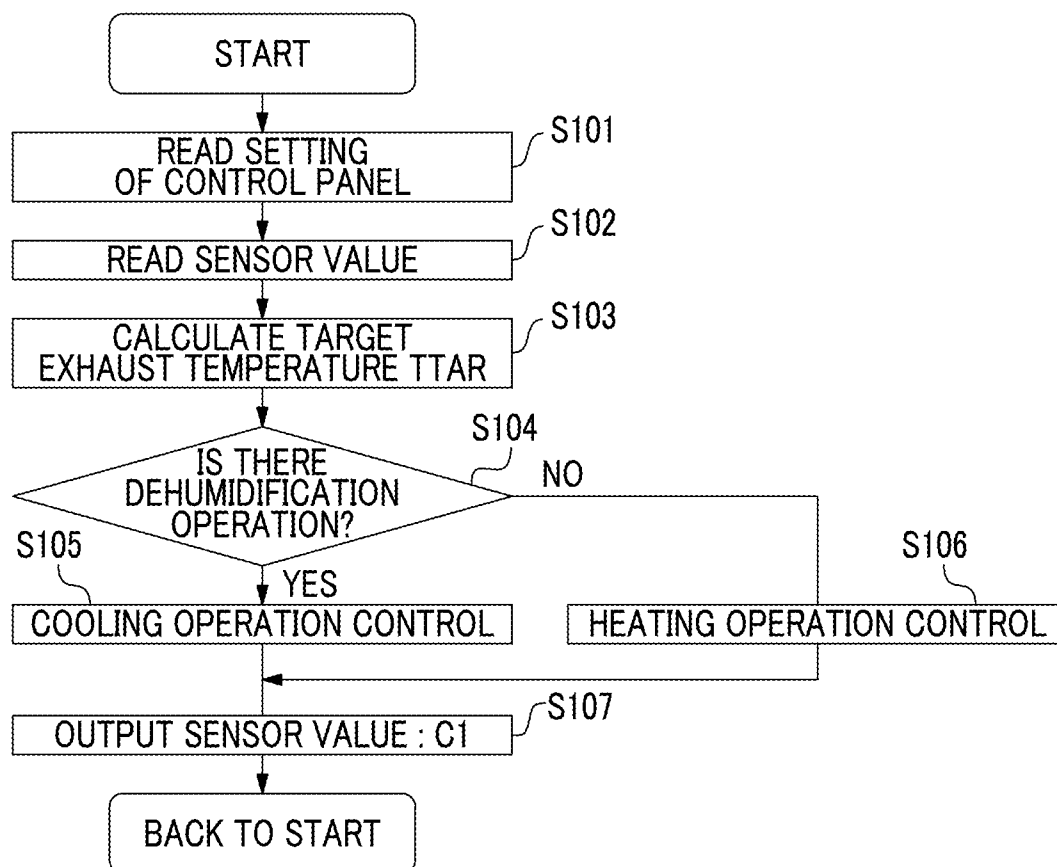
START

READ SETTING OF CONTROL PANEL

S101

READ SENSOR VALUE

S102

CALCULATE TARGET EXHAUST TEMPERATURE TTAR

S103

S104

IS THERE DEHUMIDIFICATION OPERATION?

NO

S105

YES

S106

COOLING OPERATION CONTROL

HEATING OPERATION CONTROL

OUTPUT SENSOR VALUE : C1

S107

BACK TO START